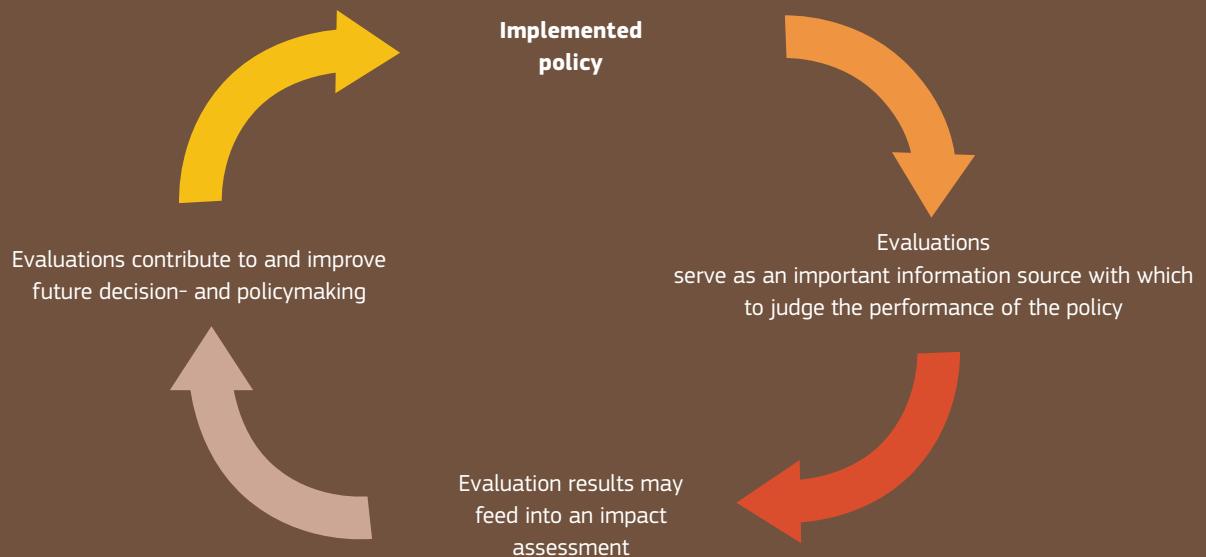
**Implemented policy**

Evaluations
serve as an important information source with which to judge the performance of the policy

Evaluation results may feed into an impact assessment

Evaluations contribute to and improve future decision- and policymaking